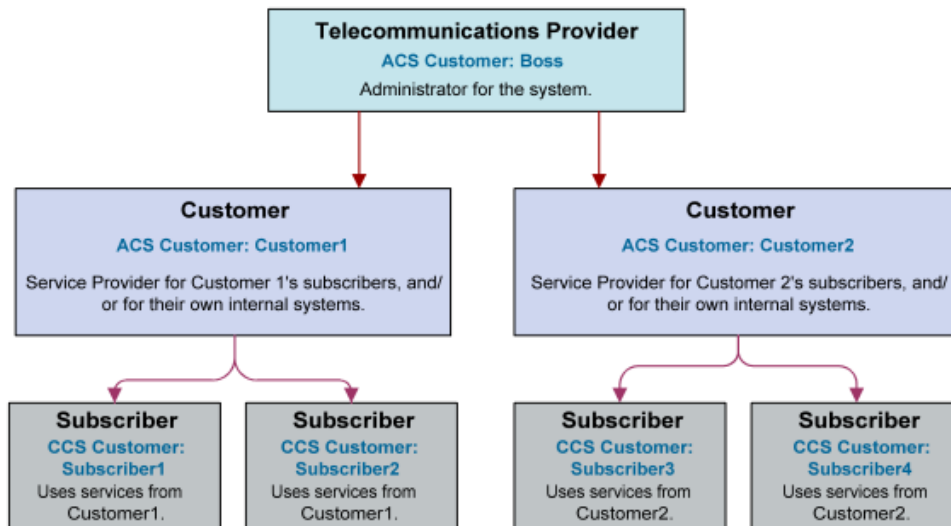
Telecommunications Provider
ACS Customer: Boss
Administrator for the system.

Customer
ACS Customer: Customer1
Service Provider for Customer 1's subscribers, and/or for their own internal systems.

Customer
ACS Customer: Customer2
Service Provider for Customer 2's subscribers, and/or for their own internal systems.

Subscriber
CCS Customer: Subscriber1
Uses services from Customer1.

Subscriber
CCS Customer: Subscriber2
Uses services from Customer1.

Subscriber
CCS Customer: Subscriber3
Uses services from Customer2.

Subscriber
CCS Customer: Subscriber4
Uses services from Customer2.